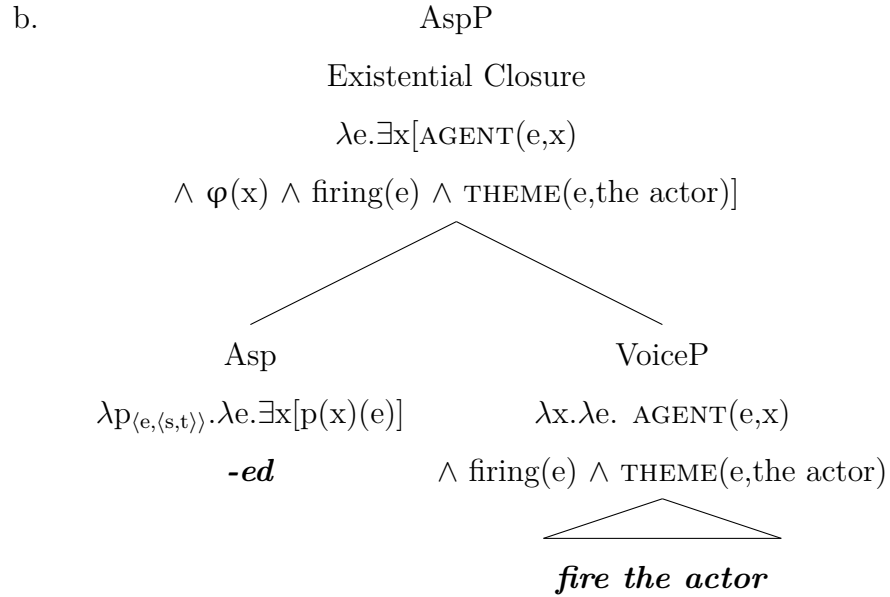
b.

AspP

Existential Closure

$\lambda e.\exists x[\textsc{agent}(e,x)$

$\wedge\ \varphi(x)\ \wedge$ firing(e) $\wedge\ \textsc{theme}$(e,the actor)]

Asp

$\lambda p_{\langle e,\langle s,t\rangle\rangle}.\lambda e.\exists x[p(x)(e)]$

***-ed***

VoiceP

$\lambda x.\lambda e.\ \textsc{agent}(e,x)$

$\wedge$ firing(e) $\wedge\ \textsc{theme}$(e,the actor)

***fire the actor***